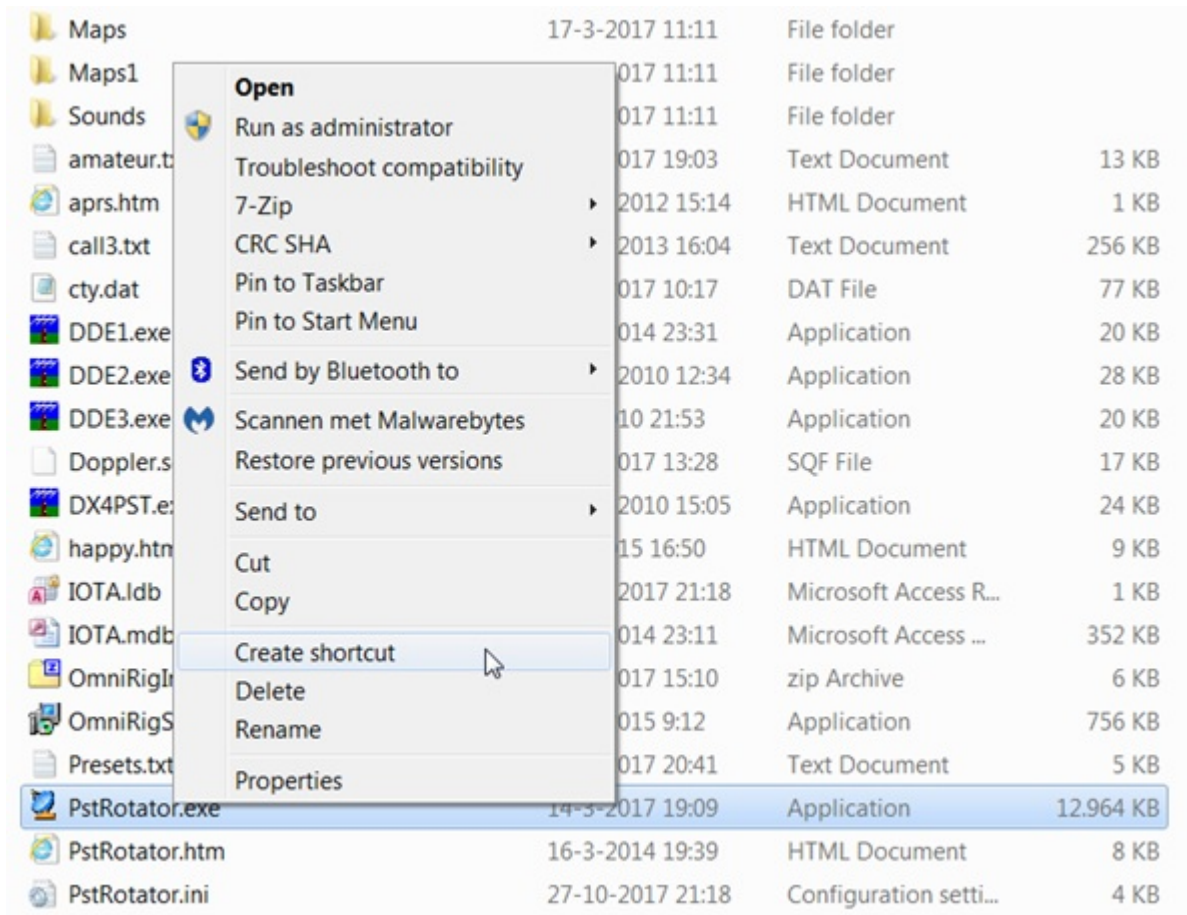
| | | | |
|---|---|---|---|
| Maps | 17-3-2017 11:11 | File folder | |
| Maps1 | 017 11:11 | File folder | |
| Sounds | 017 11:11 | File folder | |
| amateur.t | 017 19:03 | Text Document | 13 KB |
| aprs.htm | 2012 15:14 | HTML Document | 1 KB |
| call3.txt | 2013 16:04 | Text Document | 256 KB |
| cty.dat | 017 10:17 | DAT File | 77 KB |
| DDE1.exe | 014 23:31 | Application | 20 KB |
| DDE2.exe | 2010 12:34 | Application | 28 KB |
| DDE3.exe | 10 21:53 | Application | 20 KB |
| Doppler.s | 017 13:28 | SQF File | 17 KB |
| DX4PST.e | 2010 15:05 | Application | 24 KB |
| happy.htm | 15 16:50 | HTML Document | 9 KB |
| IOTA.ldb | 2017 21:18 | Microsoft Access R... | 1 KB |
| IOTA.mdb | 014 23:11 | Microsoft Access ... | 352 KB |
| OmniRigI | 017 15:10 | zip Archive | 6 KB |
| OmniRigS | 015 9:12 | Application | 756 KB |
| Presets.txt | 017 20:41 | Text Document | 5 KB |
| PstRotator.exe | 14-3-2017 19:09 | Application | 12.964 KB |
| PstRotator.htm | 16-3-2014 19:39 | HTML Document | 8 KB |
| PstRotator.ini | 27-10-2017 21:18 | Configuration setti... | 4 KB |

Open
Run as administrator
Troubleshoot compatibility
7-Zip
CRC SHA
Pin to Taskbar
Pin to Start Menu
Send by Bluetooth to
Scannen met Malwarebytes
Restore previous versions
Send to
Cut
Copy
Create shortcut
Delete
Rename
Properties